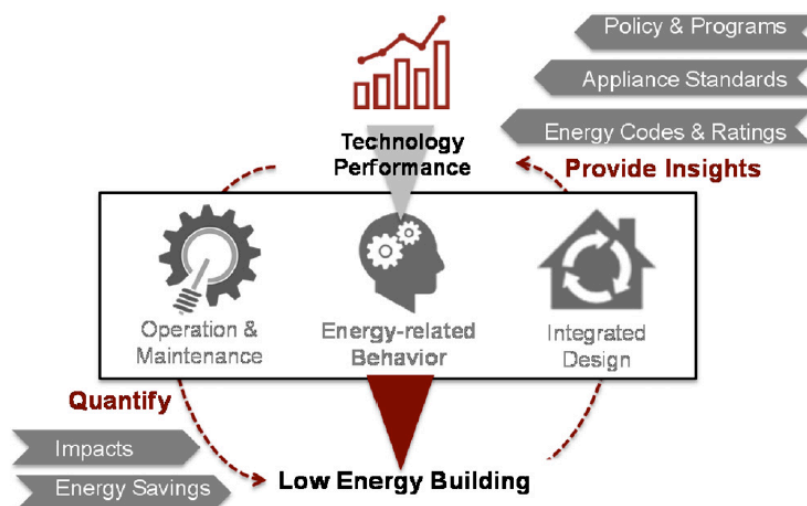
Policy & Programs
Appliance Standards
Energy Codes & Ratings

Technology Performance

Provide Insights

Operation & Maintenance

Energy-related Behavior

Integrated Design

Quantify

Impacts
Energy Savings

Low Energy Building